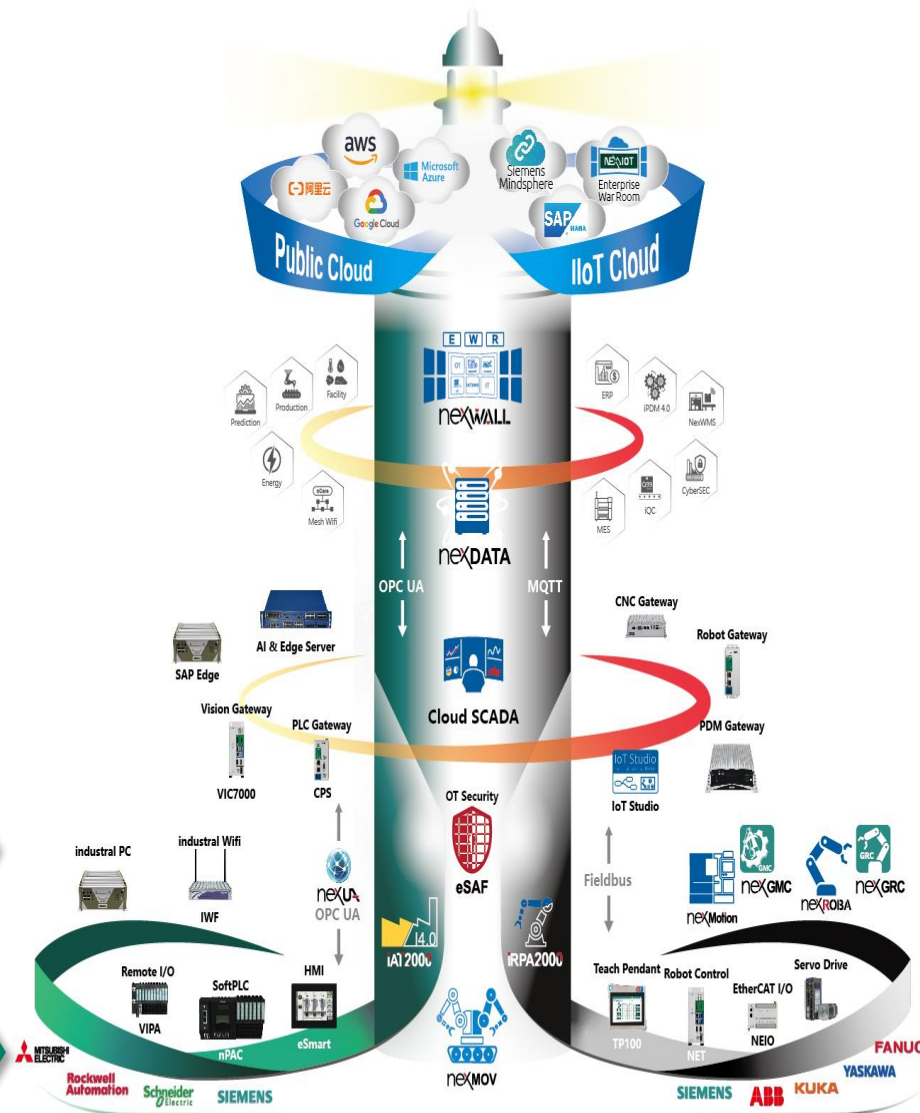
aws
Microsoft Azure
阿里云
Google Cloud
Siemens Mindsphere
NEXIOT
Enterprise War Room
SAP HANA
Public Cloud
IIoT Cloud

E W R
nexWALL
Prediction
Production
Facility
Energy
eGate
Mesh Wifi
ERP
iPDM 4.0
NexWMS
CyberSEC
MES
iQC
nexDATA
OPC UA
MQTT
AI & Edge Server
SAP Edge
CNC Gateway
Robot Gateway
Cloud SCADA
Vision Gateway
PLC Gateway
PDM Gateway
VIC7000
CPS
IoT Studio
IoT Studio
OT Security
eSAF
industral PC
industral Wifi
IWF
nexUA
OPC UA
Fieldbus
GMC
nexGMC
GRC
nexGRC
nexMotion
nexROBA
I4.0
iA12000
iRPA2000
Remote I/O
VIPA
SoftPLC
nPAC
HMI
eSmart
nexMOV
Teach Pendant
TP100
Robot Control
NET
EtherCAT I/O
NEIO
Servo Drive
MITSUBISHI ELECTRIC
Rockwell Automation
Schneider Electric
SIEMENS
SIEMENS
ABB
KUKA
YASKAWA
FANUC